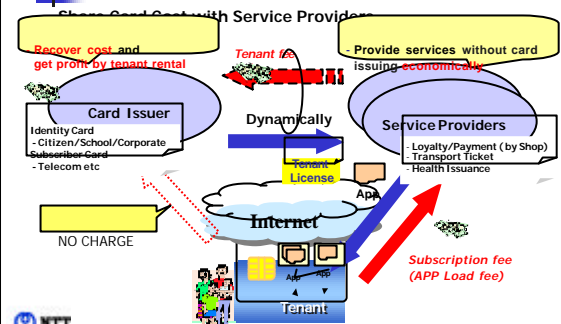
Share Card Cost with Service Providers

Recover cost and get profit by tenant rental

Tenant fee

- Provide services without card issuing economically

Card Issuer

Identity Card
- Citizen/School/Corporate
Subscriber Card
- Telecom etc

Dynamically

Service Providers

- Loyalty/Payment (by Shop)
- Transport Ticket
- Health Issuance

Tenant License

App

Internet

NO CHARGE

App

App

Tenant

Subscription fee
(APP Load fee)

NTT